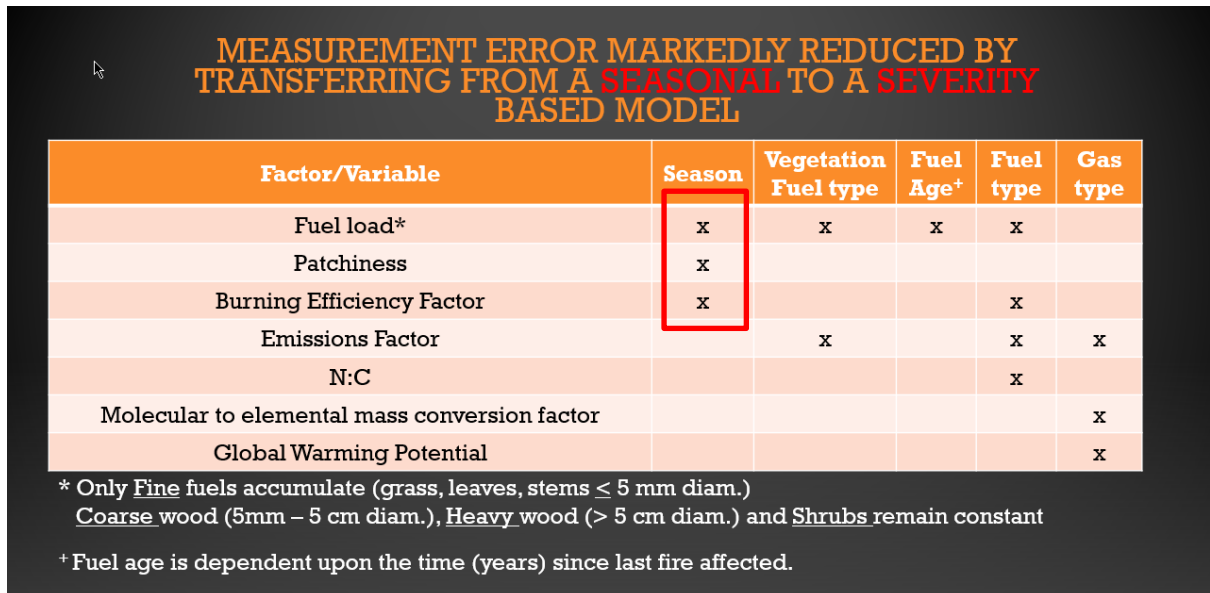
MEASUREMENT ERROR MARKEDLY REDUCED BY TRANSFERRING FROM A SEASONAL TO A SEVERITY BASED MODEL

| Factor/Variable | Season | Vegetation Fuel type | Fuel Age$^+$ | Fuel type | Gas type |
|---|---|---|---|---|---|
| Fuel load* | x | x | x | x | |
| Patchiness | x | | | | |
| Burning Efficiency Factor | x | | | x | |
| Emissions Factor | | x | | x | x |
| N:C | | | | x | |
| Molecular to elemental mass conversion factor | | | | | x |
| Global Warming Potential | | | | | x |

* Only Fine fuels accumulate (grass, leaves, stems $\leq$ 5 mm diam.) Coarse wood (5mm – 5 cm diam.), Heavy wood (> 5 cm diam.) and Shrubs remain constant

$^+$ Fuel age is dependent upon the time (years) since last fire affected.